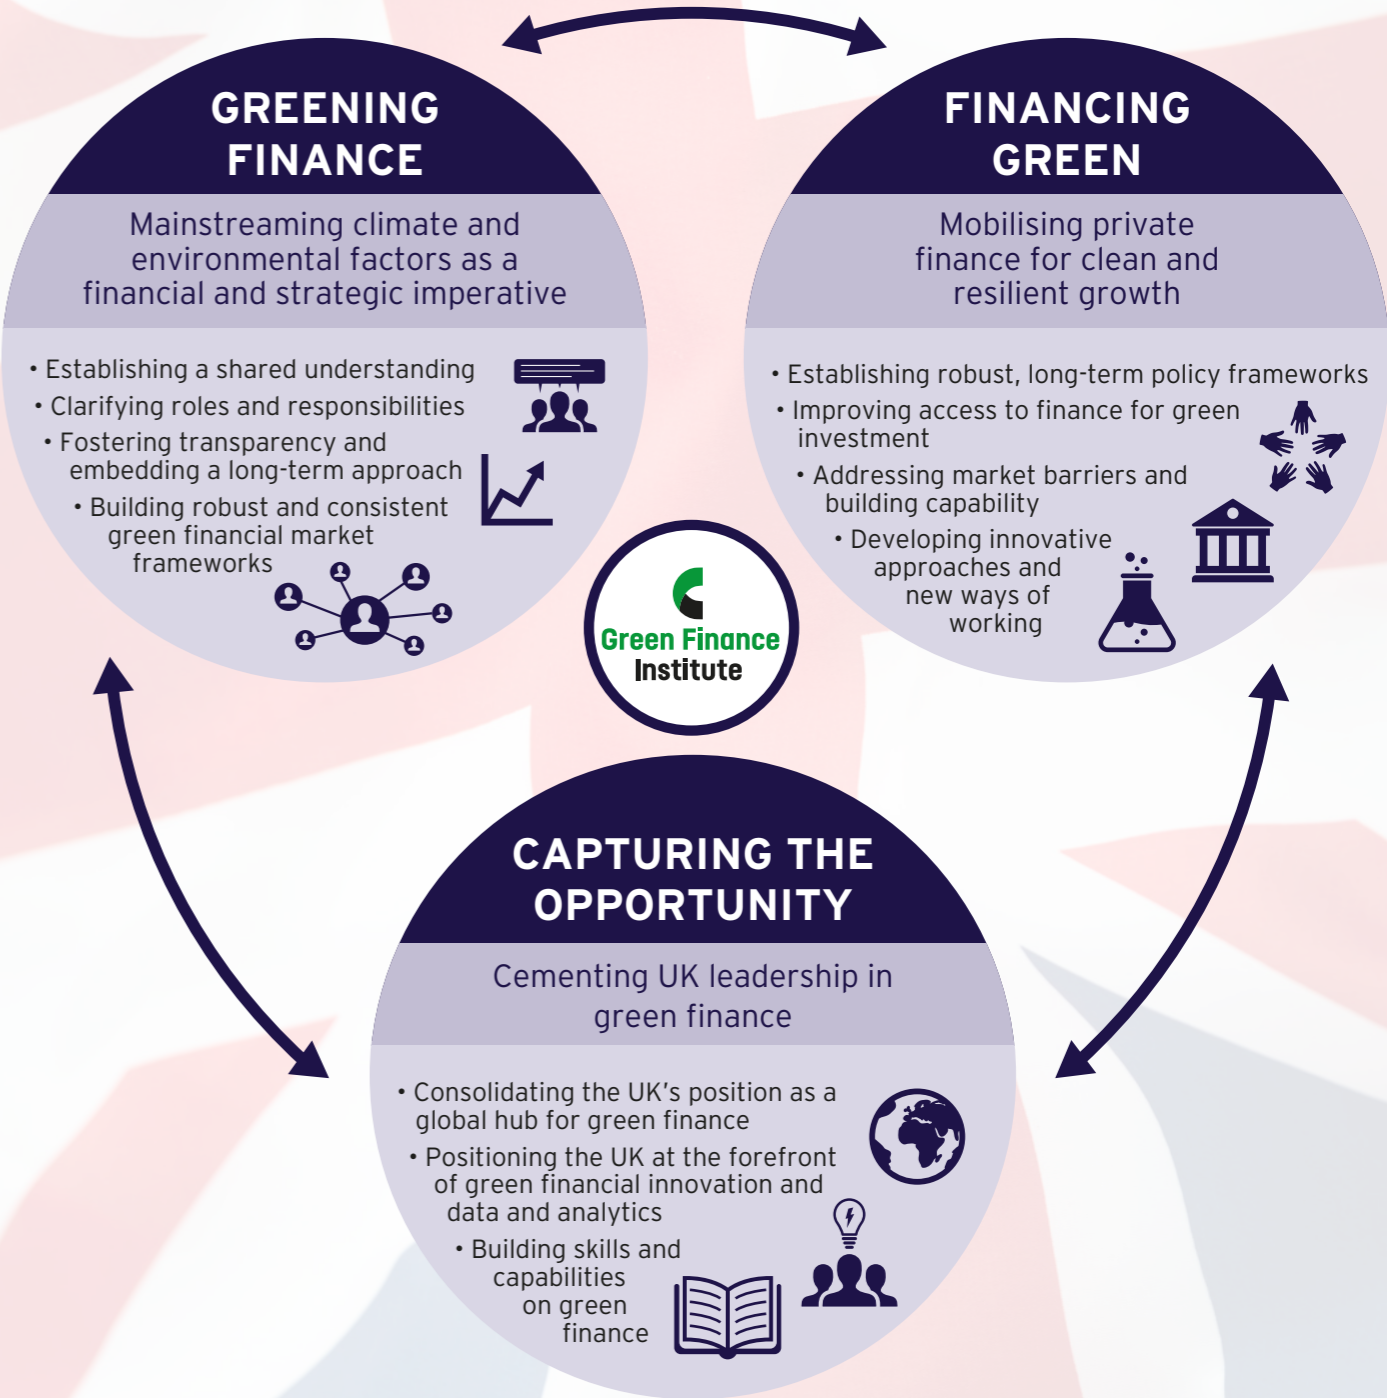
GREENING FINANCE

Mainstreaming climate and environmental factors as a financial and strategic imperative

• Establishing a shared understanding
• Clarifying roles and responsibilities
• Fostering transparency and embedding a long-term approach
• Building robust and consistent green financial market frameworks

FINANCING GREEN

Mobilising private finance for clean and resilient growth

• Establishing robust, long-term policy frameworks
• Improving access to finance for green investment
• Addressing market barriers and building capability
• Developing innovative approaches and new ways of working

Green Finance Institute

CAPTURING THE OPPORTUNITY

Cementing UK leadership in green finance

• Consolidating the UK's position as a global hub for green finance
• Positioning the UK at the forefront of green financial innovation and data and analytics
• Building skills and capabilities on green finance